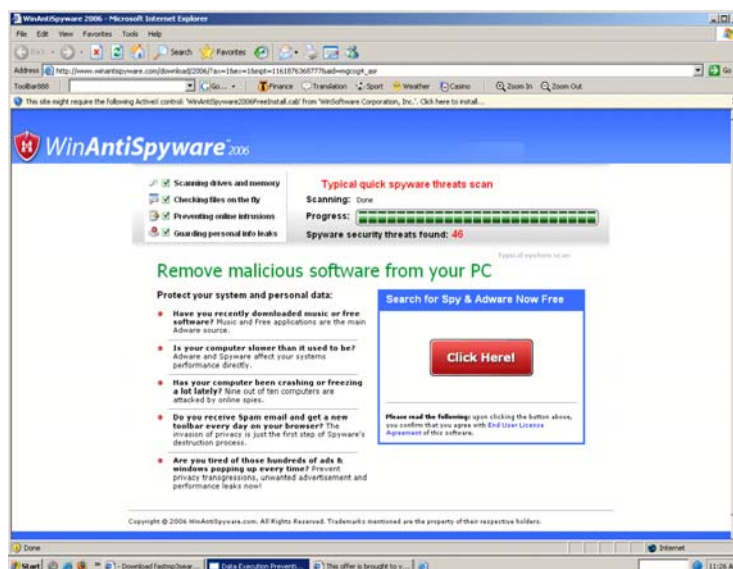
WinAntiSpyware 2006 - Microsoft Internet Explorer

File Edit View Favorites Tools Help

Back Search Favorites

Address http://www.winantispyware.com/download/2006/?as=1&es=1&mpt=1161876368777&ad=mgcogt_asr

Go

Toolbar888 Go Finance Translation Sport Weather Casino Zoom In Zoom Out

This site might require the following ActiveX control: 'WinAntiSpyware2006FreeInstall.cab' from 'WinSoftware Corporation, Inc.'. Click here to install...

WinAntiSpyware 2006

Scanning drives and memory
Checking files on the fly
Preventing online intrusions
Guarding personal info leaks

Typical quick spyware threats scan
Scanning: Done
Progress:
Spyware security threats found: 46

Typical of system scan

Remove malicious software from your PC

Protect your system and personal data:

Have you recently downloaded music or free software? Music and Free applications are the main Adware source.

Is your computer slower than it used to be? Adware and Spyware affect your systems performance directly.

Has your computer been crashing or freezing a lot lately? Nine out of ten computers are attacked by online spies.

Do you receive Spam email and get a new toolbar every day on your browser? The invasion of privacy is just the first step of Spyware's destruction process.

Are you tired of those hundreds of ads & windows popping up every time? Prevent privacy transgressions, unwanted advertisement and performance leaks now!

Search for Spy & Adware Now Free

Click Here!

Please read the following: upon clicking the button above, you confirm that you agree with End User License Agreement of this software.

Copyright © 2006 WinAntiSpyware.com. All Rights Reserved. Trademarks mentioned are the property of their respective holders.

Done

Internet

Start Download fastmp3sear... Data Execution Preventi... This offer is brought to y... 11:26 A